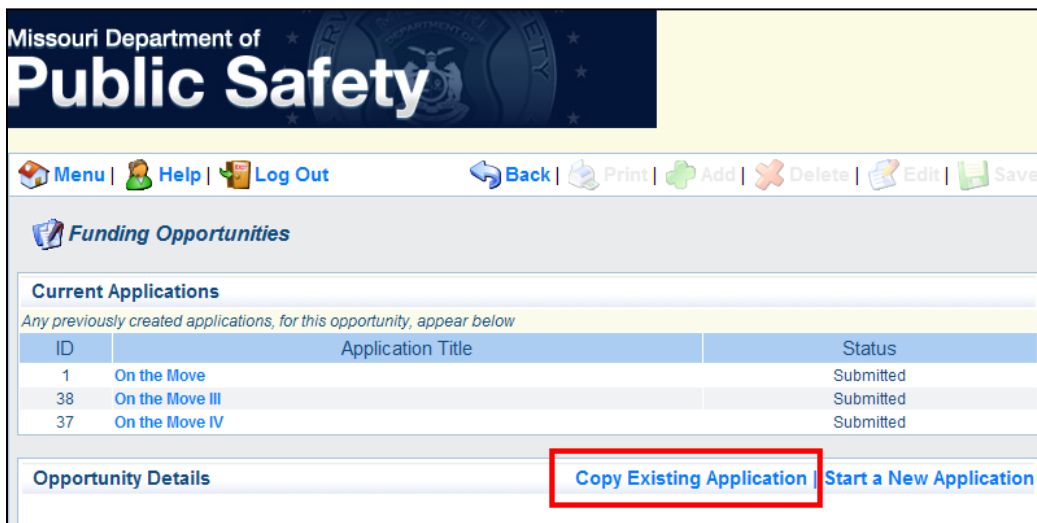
Missouri Department of
Public Safety

Menu | Help | Log Out Back | Print | Add | Delete | Edit | Save

Funding Opportunities

Current Applications
Any previously created applications, for this opportunity, appear below

| ID | Application Title | Status |
|---|---|---|
| 1 | On the Move | Submitted |
| 38 | On the Move III | Submitted |
| 37 | On the Move IV | Submitted |

Opportunity Details Copy Existing Application | Start a New Application